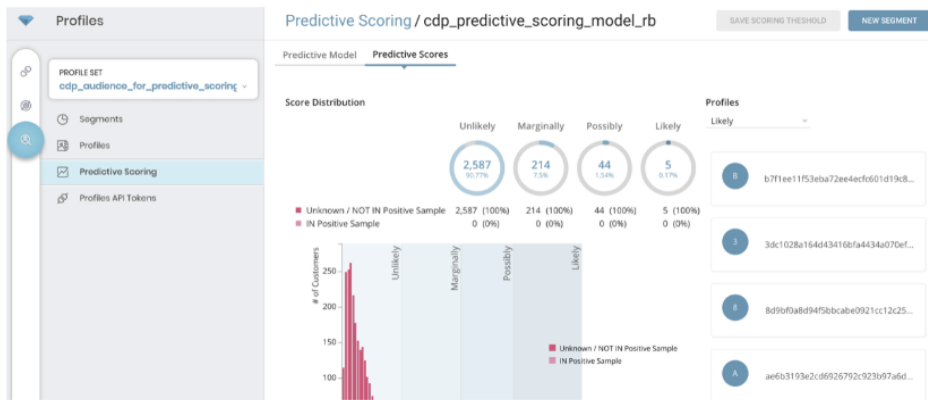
Profiles

Predictive Scoring / cdp_predictive_scoring_model_rb

SAVE SCORING THESHOLD

NEW SEGMENT

Predictive Model

Predictive Scores

PROFILE SET

cdp_audience_for_predictive_scoring

Segments

Profiles

Predictive Scoring

Profiles API Tokens

Score Distribution

| | Unlikely | Marginally | Possibly | Likely |
|---|---|---|---|---|
| | 2,587 (90.77%) | 214 (7.5%) | 44 (1.54%) | 5 (0.17%) |
| Unknown / NOT IN Positive Sample | 2,587 (100%) | 214 (100%) | 44 (100%) | 5 (100%) |
| IN Positive Sample | 0 (0%) | 0 (0%) | 0 (0%) | 0 (0%) |

# of Customers

250

200

150

100

Unlikely

Marginally

Possibly

Likely

Unknown / NOT IN Positive Sample

IN Positive Sample

Profiles

Likely

B

b7f1ee11f53eba72ee4ecfc601d19c8...

3

3dc1028a164d43416bfa4434a070ef...

8

8d9bf0a8d94f5bbcabe0921cc12c25...

A

ae6b3193e2cd6926792c923b97a6d...